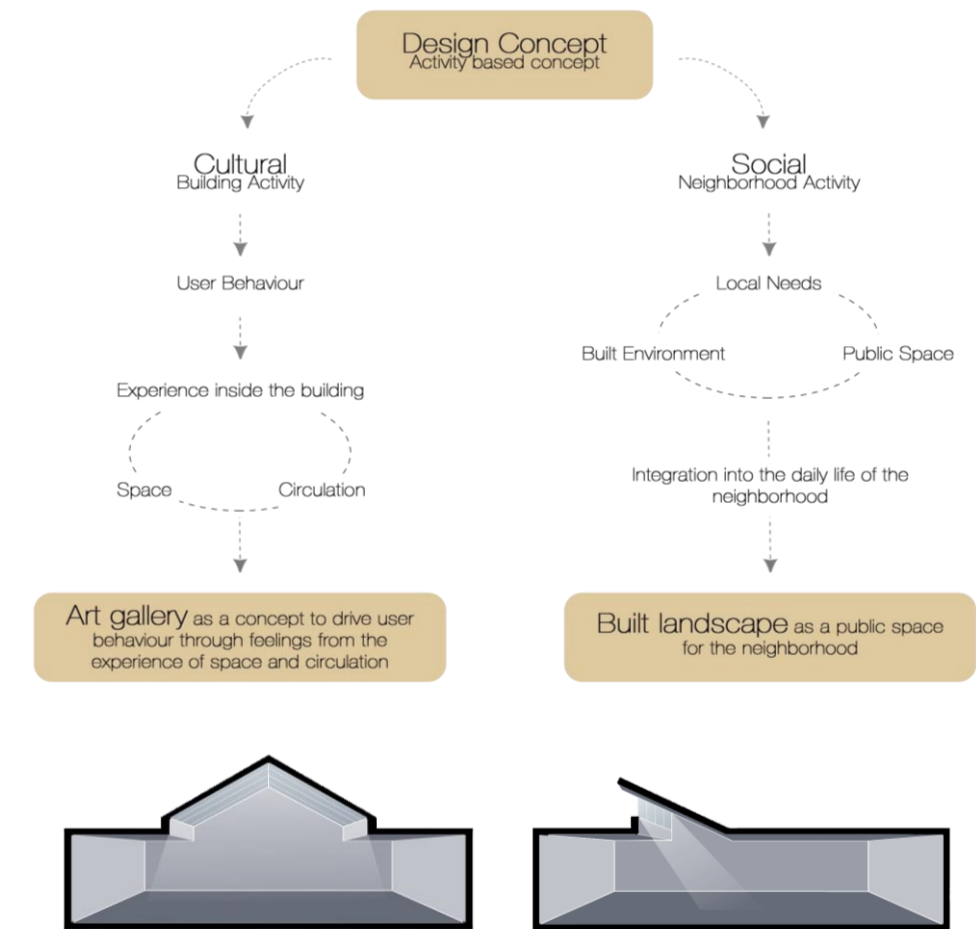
Design Concept
Activity based concept

Cultural
Building Activity

User Behaviour

Experience inside the building

Space

Circulation

Art gallery as a concept to drive user behaviour through feelings from the experience of space and circulation

Social
Neighborhood Activity

Local Needs

Built Environment

Public Space

Integration into the daily life of the neighborhood

Built landscape as a public space for the neighborhood